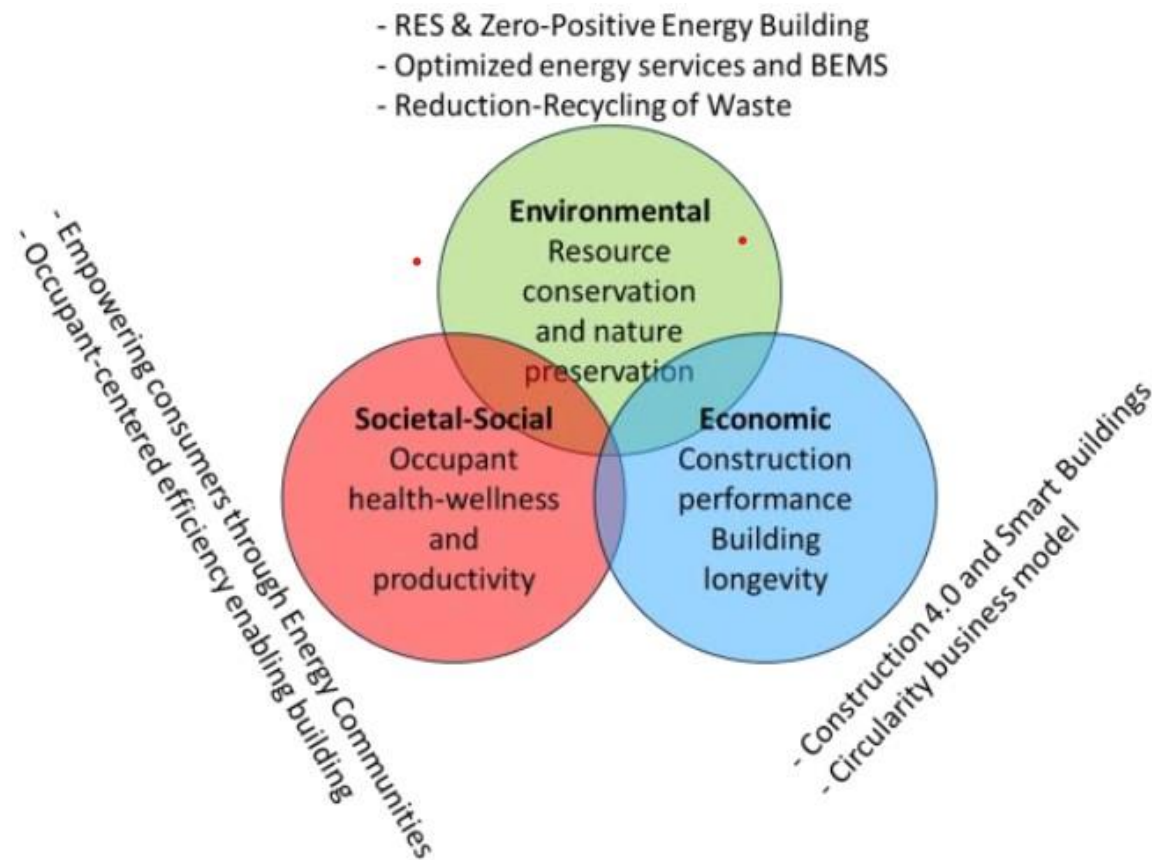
- RES & Zero-Positive Energy Building
- Optimized energy services and BEMS
- Reduction-Recycling of Waste

Environmental
Resource conservation and nature preservation

- Empowering consumers through Energy Communities
- Occupant-centered efficiency enabling building

Societal-Social
Occupant health-wellness and productivity

Economic
Construction performance
Building longevity

- Construction 4.0 and Smart Buildings
- Circularity business model